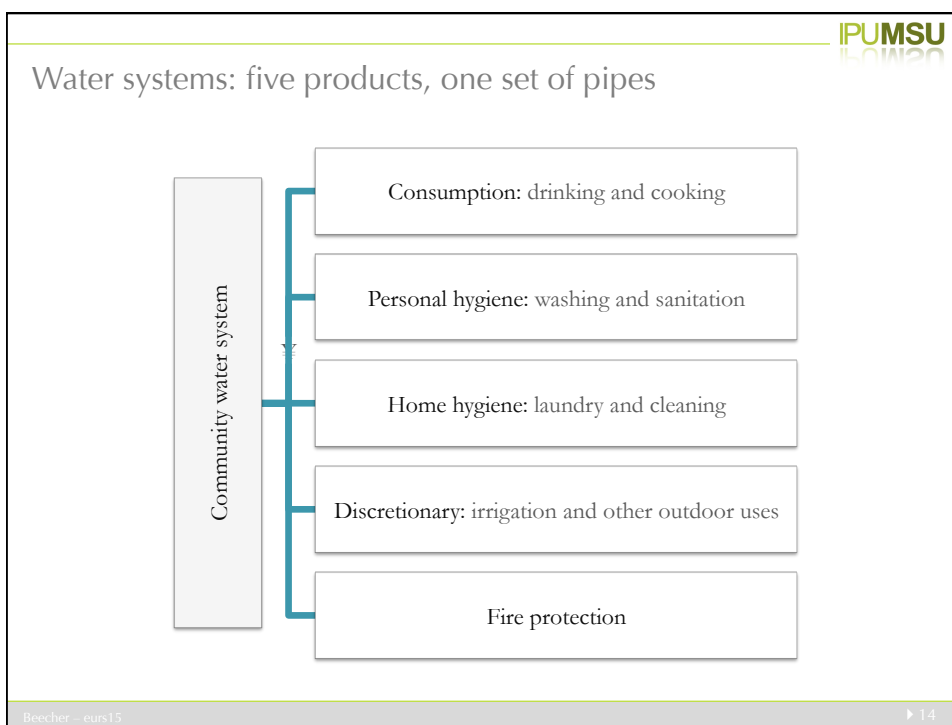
IPUMSU

Water systems: five products, one set of pipes

Community water system

Consumption: drinking and cooking

Personal hygiene: washing and sanitation

Home hygiene: laundry and cleaning

Discretionary: irrigation and other outdoor uses

Fire protection

Beecher – eurs15

14